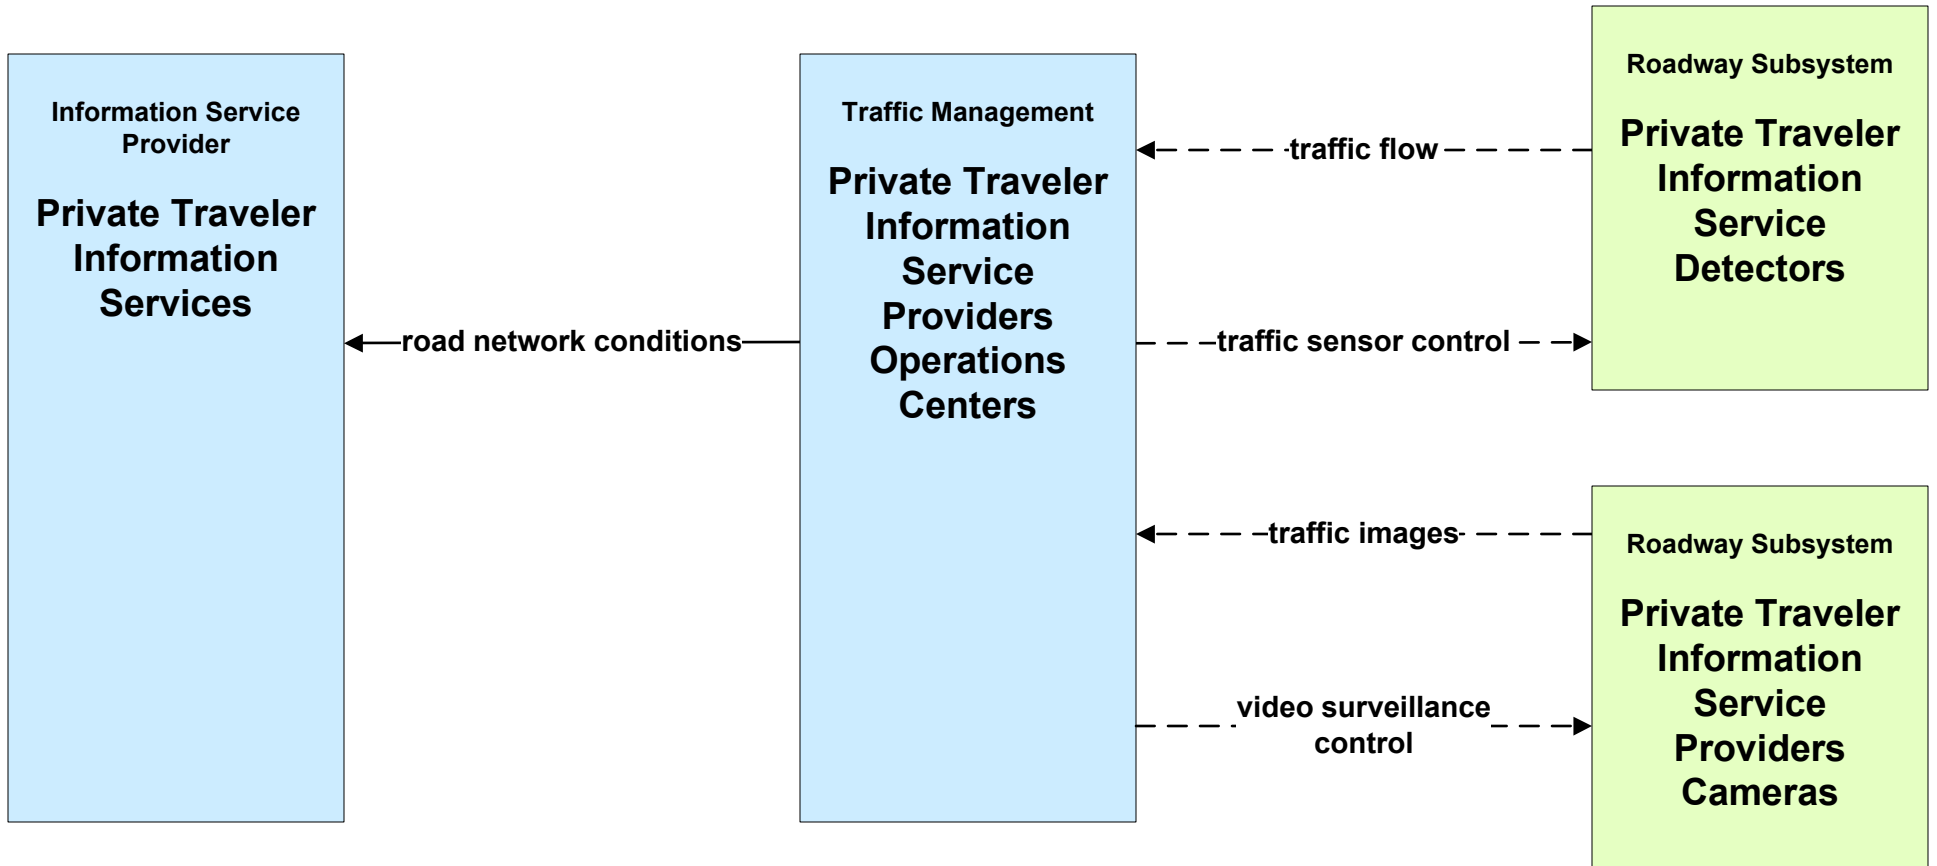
Information Service Provider

Private Traveler Information Services

road network conditions

Traffic Management

Private Traveler Information Service Providers Operations Centers

traffic flow

traffic sensor control

traffic images

video surveillance control

Roadway Subsystem

Private Traveler Information Service Detectors

Roadway Subsystem

Private Traveler Information Service Providers Cameras